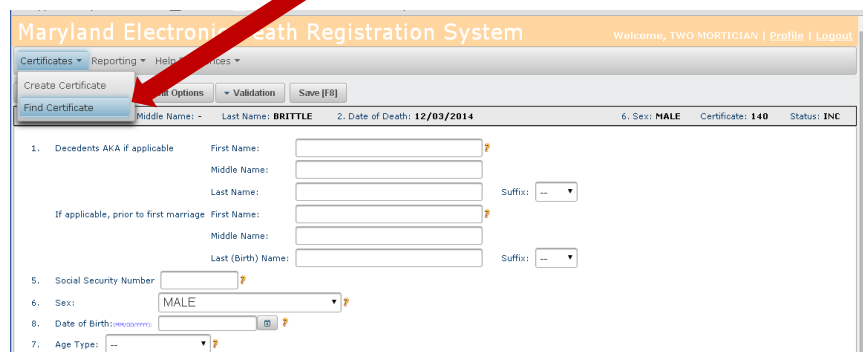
Maryland Electronic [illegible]eath Registration System

Welcome, TWO MORTICIAN | Profile | Logout

Certificates ▾ Reporting ▾ Help ▾ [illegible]ces ▾

Create Certificate

Find Certificate

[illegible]nt Options ▾ Validation Save [F8]

Middle Name: - Last Name: BRITTLE 2. Date of Death: 12/03/2014 6. Sex: MALE Certificate: 140 Status: INC

1. Decedents AKA if applicable First Name: ?

Middle Name:

Last Name: Suffix: -- ▾

If applicable, prior to first marriage First Name: ?

Middle Name:

Last (Birth) Name: Suffix: -- ▾

5. Social Security Number ?

6. Sex: MALE ▾ ?

8. Date of Birth: (MM/DD/YYYY) ?

7. Age Type: -- ▾ ?